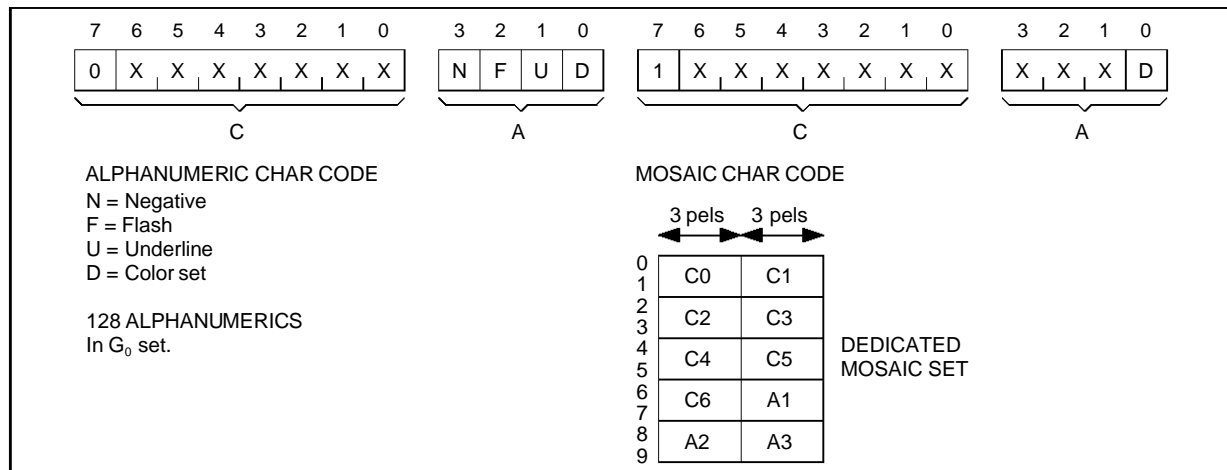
| 7 | 6 | 5 | 4 | 3 | 2 | 1 | 0 |
|---|---|---|---|---|---|---|---|
| 0 | X | X | X | X | X | X | X |

C

| 3 | 2 | 1 | 0 |
|---|---|---|---|
| N | F | U | D |

A

| 7 | 6 | 5 | 4 | 3 | 2 | 1 | 0 |
|---|---|---|---|---|---|---|---|
| 1 | X | X | X | X | X | X | X |

C

| 3 | 2 | 1 | 0 |
|---|---|---|---|
| X | X | X | D |

A

ALPHANUMERIC CHAR CODE
N = Negative
F = Flash
U = Underline
D = Color set

128 ALPHANUMERICS
In $G_0$ set.

MOSAIC CHAR CODE

3 pels 3 pels

| | | |
|---|---|---|
| 0 1 | C0 | C1 |
| 2 3 | C2 | C3 |
| 4 5 | C4 | C5 |
| 6 7 | C6 | A1 |
| 8 9 | A2 | A3 |

DEDICATED MOSAIC SET